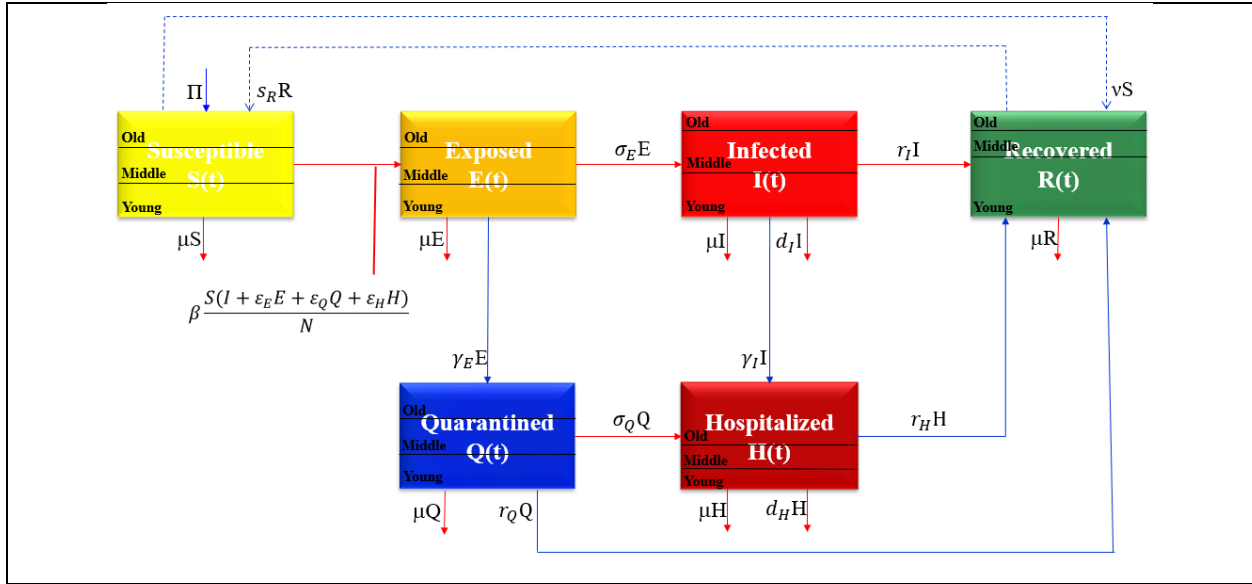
$\Pi$

$s_R$R

$\nu$S

Old
Susceptible
Middle
S(t)
Young

Old
Exposed
Middle
E(t)
Young

$\sigma_E$E

Old
Infected
Middle
I(t)
Young

$r_I$I

Old
Recovered
Middle
R(t)
Young

μS

μE

μI

$d_I$I

μR

$\beta \frac{S(I + \varepsilon_E E + \varepsilon_Q Q + \varepsilon_H H)}{N}$

$\gamma_E$E

$\gamma_I$I

Old
Quarantined
Middle
Q(t)
Young

$\sigma_Q$Q

Old
Hospitalized
Middle
H(t)
Young

$r_H$H

μQ

$r_Q$Q

μH

$d_H$H